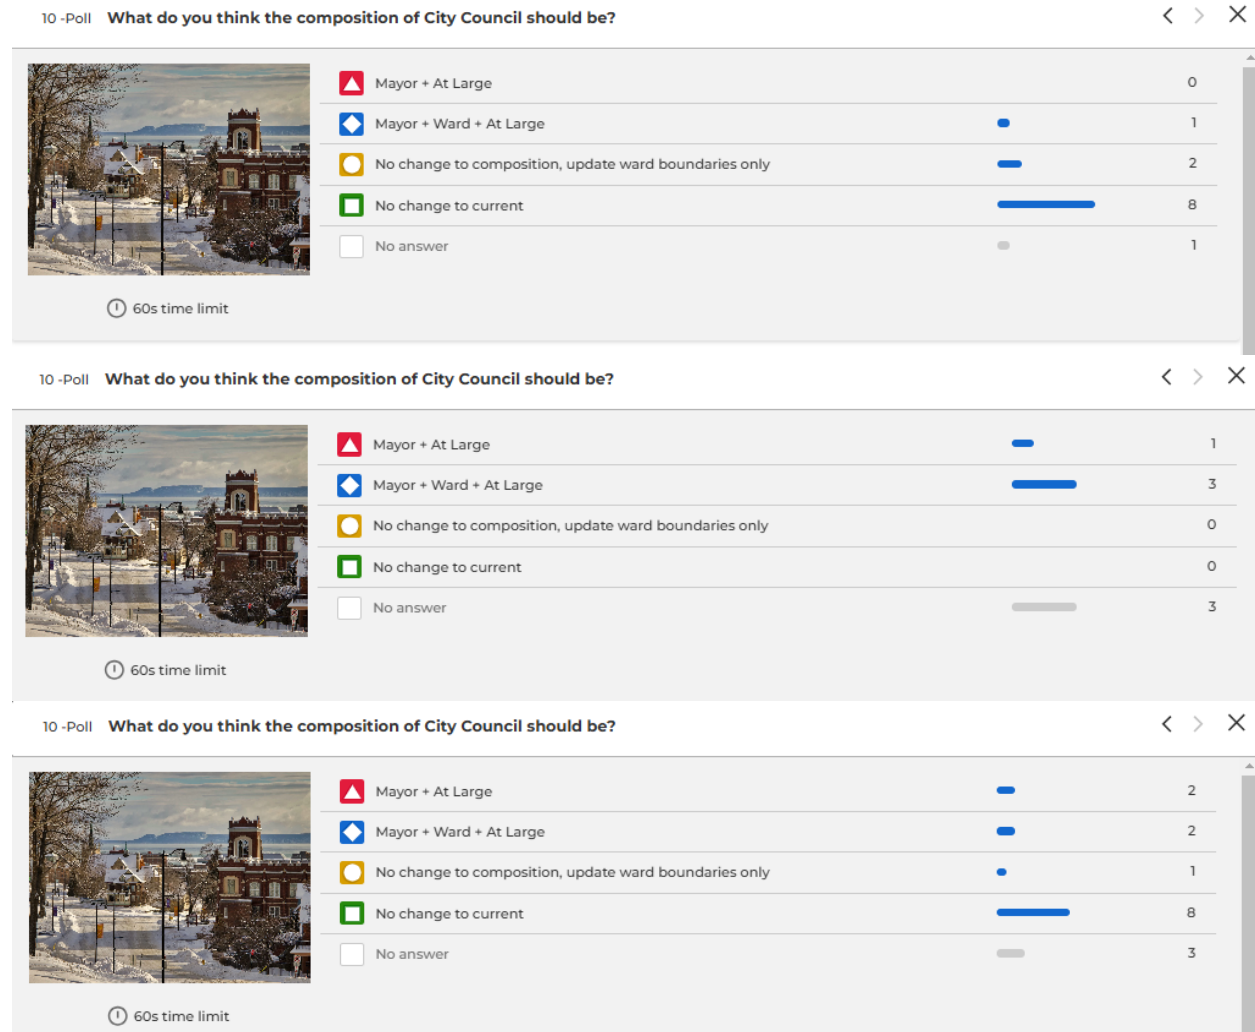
10 -Poll What do you think the composition of City Council should be?

| | |
|---|---|
| Mayor + At Large | 0 |
| Mayor + Ward + At Large | 1 |
| No change to composition, update ward boundaries only | 2 |
| No change to current | 8 |
| No answer | 1 |

60s time limit

10 -Poll What do you think the composition of City Council should be?

| | |
|---|---|
| Mayor + At Large | 1 |
| Mayor + Ward + At Large | 3 |
| No change to composition, update ward boundaries only | 0 |
| No change to current | 0 |
| No answer | 3 |

60s time limit

10 -Poll What do you think the composition of City Council should be?

| | |
|---|---|
| Mayor + At Large | 2 |
| Mayor + Ward + At Large | 2 |
| No change to composition, update ward boundaries only | 1 |
| No change to current | 8 |
| No answer | 3 |

60s time limit